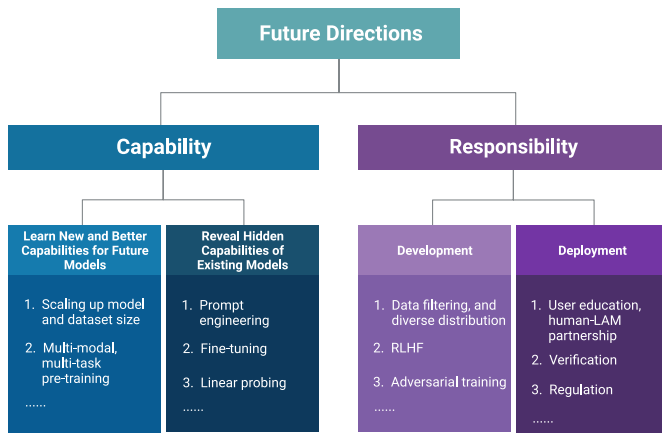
Future Directions

Capability

Learn New and Better Capabilities for Future Models

1. Scaling up model and dataset size
2. Multi-modal, multi-task pre-training
......

Reveal Hidden Capabilities of Existing Models

1. Prompt engineering
2. Fine-tuning
3. Linear probing
......

Responsibility

Development

1. Data filtering, and diverse distribution
2. RLHF
3. Adversarial training
......

Deployment

1. User education, human-LAM partnership
2. Verification
3. Regulation
......